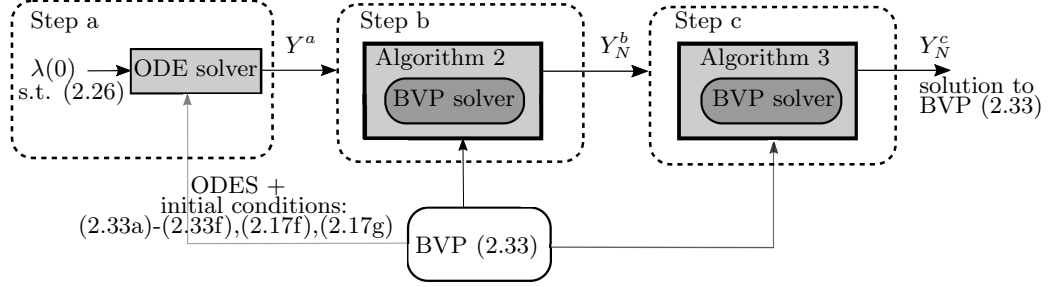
Step a

$\lambda(0)$
s.t. (2.26)

ODE solver

$Y^a$

Step b

Algorithm 2

BVP solver

$Y_N^b$

Step c

Algorithm 3

BVP solver

$Y_N^c$

solution to BVP (2.33)

ODES + initial conditions: (2.33a)-(2.33f),(2.17f),(2.17g)

BVP (2.33)